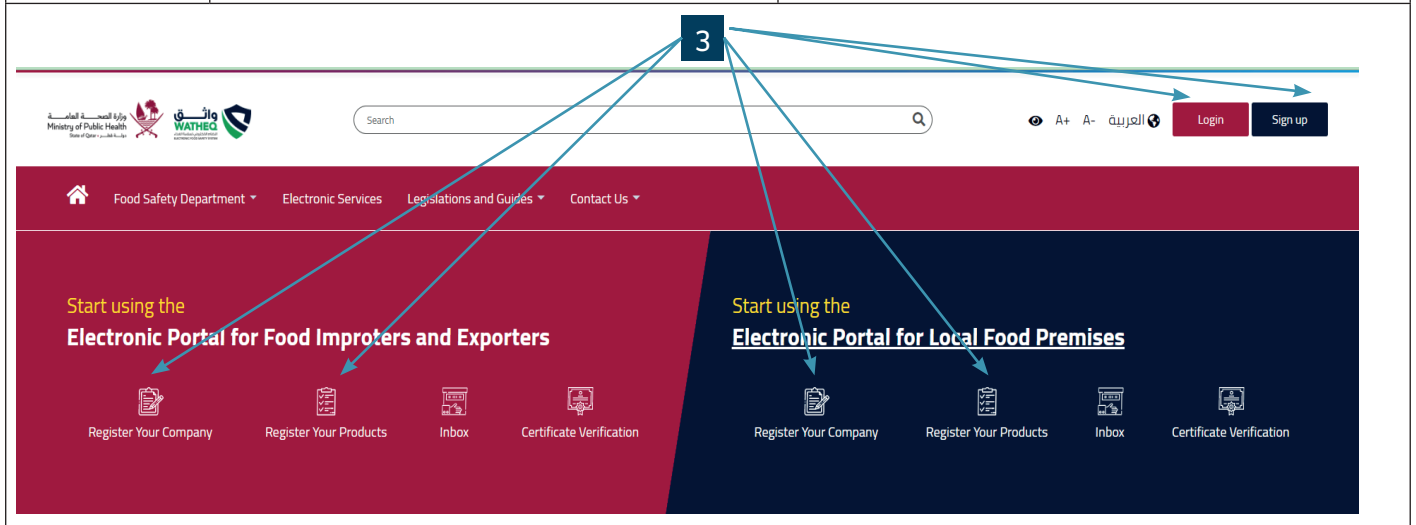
3

وزارة الصحة العامة
Ministry of Public Health
State of Qatar دولة قطر

واثق
WATHEQ

Search

A+ A- العربية

Login

Sign up

Food Safety Department

Electronic Services

Legislations and Guides

Contact Us

Start using the

Electronic Portal for Food Improters and Exporters

Register Your Company

Register Your Products

Inbox

Certificate Verification

Start using the

Electronic Portal for Local Food Premises

Register Your Company

Register Your Products

Inbox

Certificate Verification